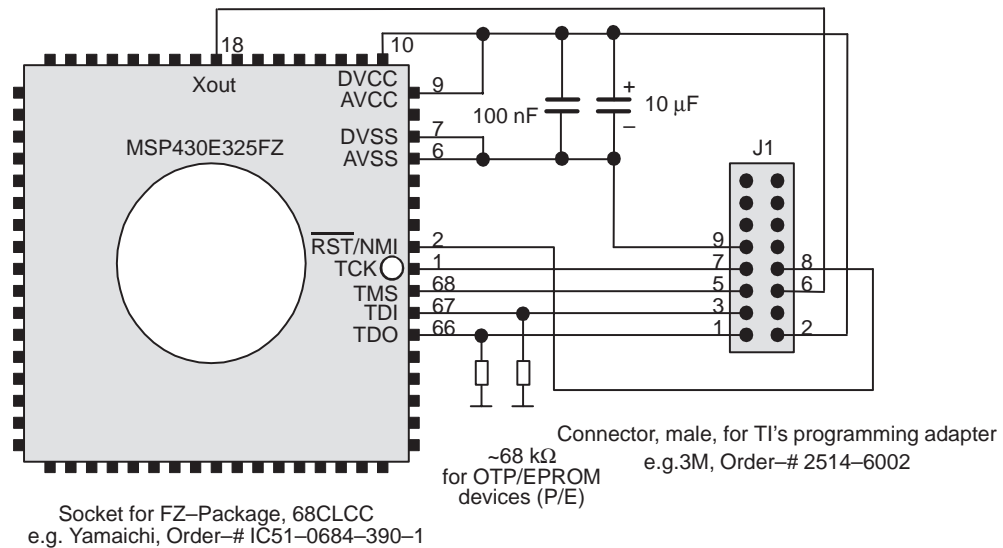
18
10
Xout
DVCC
AVCC
9
100 nF
+
10 µF
–
MSP430E325FZ
DVSS
AVSS
7
6
J1
$\overline{RST}$/NMI
TCK
TMS
TDI
TDO
2
1
68
67
66
9
7
5
3
1
8
6
2
~68 kΩ
for OTP/EPROM
devices (P/E)

Connector, male, for TI's programming adapter
e.g.3M, Order–# 2514–6002

Socket for FZ–Package, 68CLCC
e.g. Yamaichi, Order–# IC51–0684–390–1